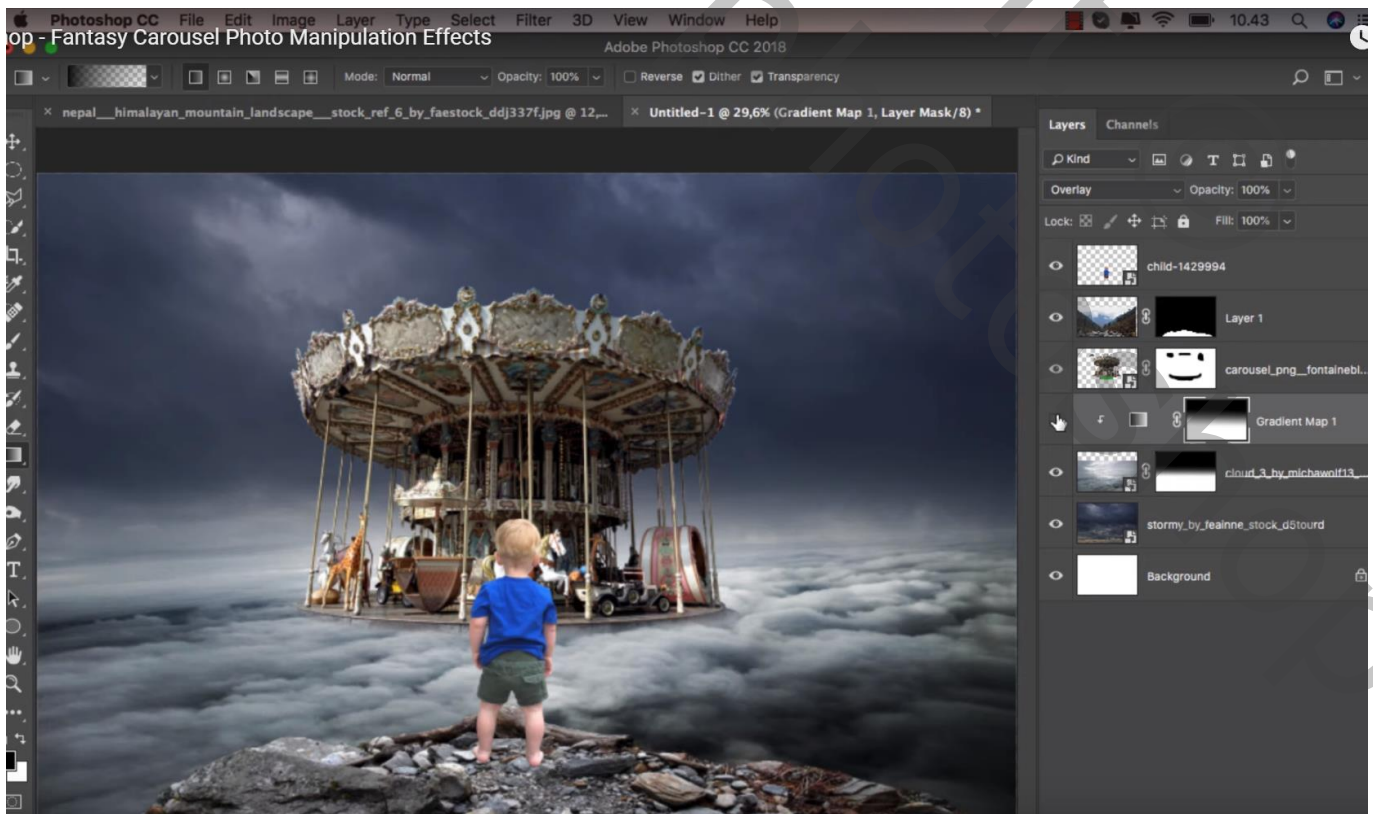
Photoshop CC File Edit Image Layer Type Select Filter 3D View Window Help

10.43

op - Fantasy Carousel Photo Manipulation Effects

Adobe Photoshop CC 2018

Mode: Normal Opacity: 100% Reverse Dither Transparency

× nepal__himalayan_mountain_landscape__stock_ref_6_by_faestock_ddj337f.jpg @ 12,...

× Untitled-1 @ 29,6% (Gradient Map 1, Layer Mask/8) *

Layers Channels

Kind

Overlay Opacity: 100%

Lock: Fill: 100%

child-1429994

Layer 1

carousel_png__fontainebl...

Gradient Map 1

cloud_3_by_michawolf13_...

stormy_by_feainne_stock_d5tourd

Background